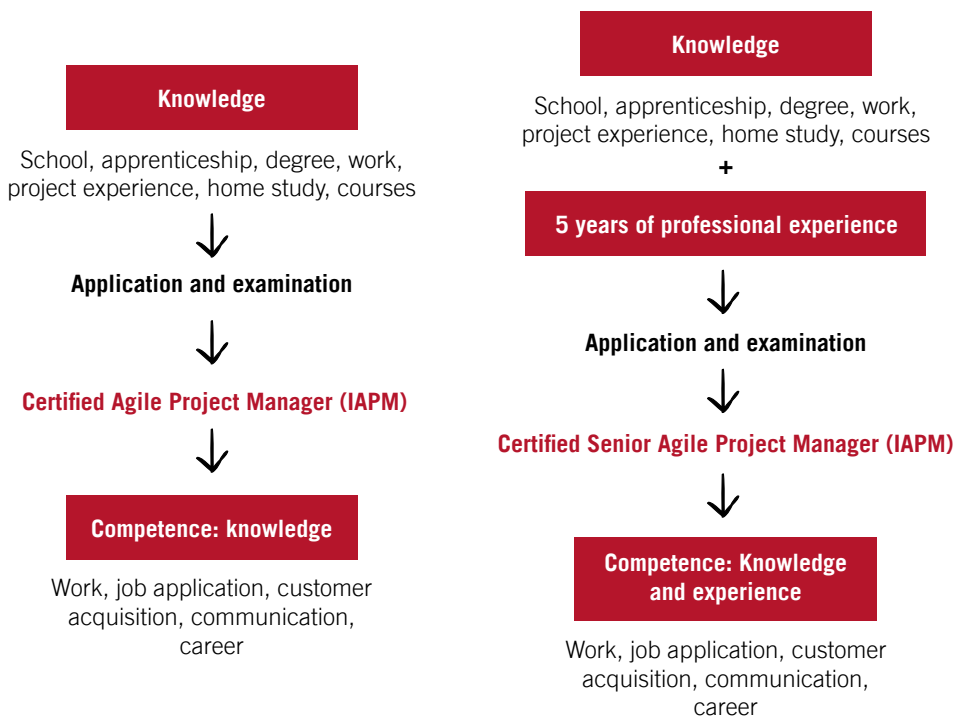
Knowledge

School, apprenticeship, degree, work, project experience, home study, courses

Application and examination

Certified Agile Project Manager (IAPM)

Competence: knowledge

Work, job application, customer acquisition, communication, career

Knowledge

School, apprenticeship, degree, work, project experience, home study, courses

+

5 years of professional experience

Application and examination

Certified Senior Agile Project Manager (IAPM)

Competence: Knowledge and experience

Work, job application, customer acquisition, communication, career